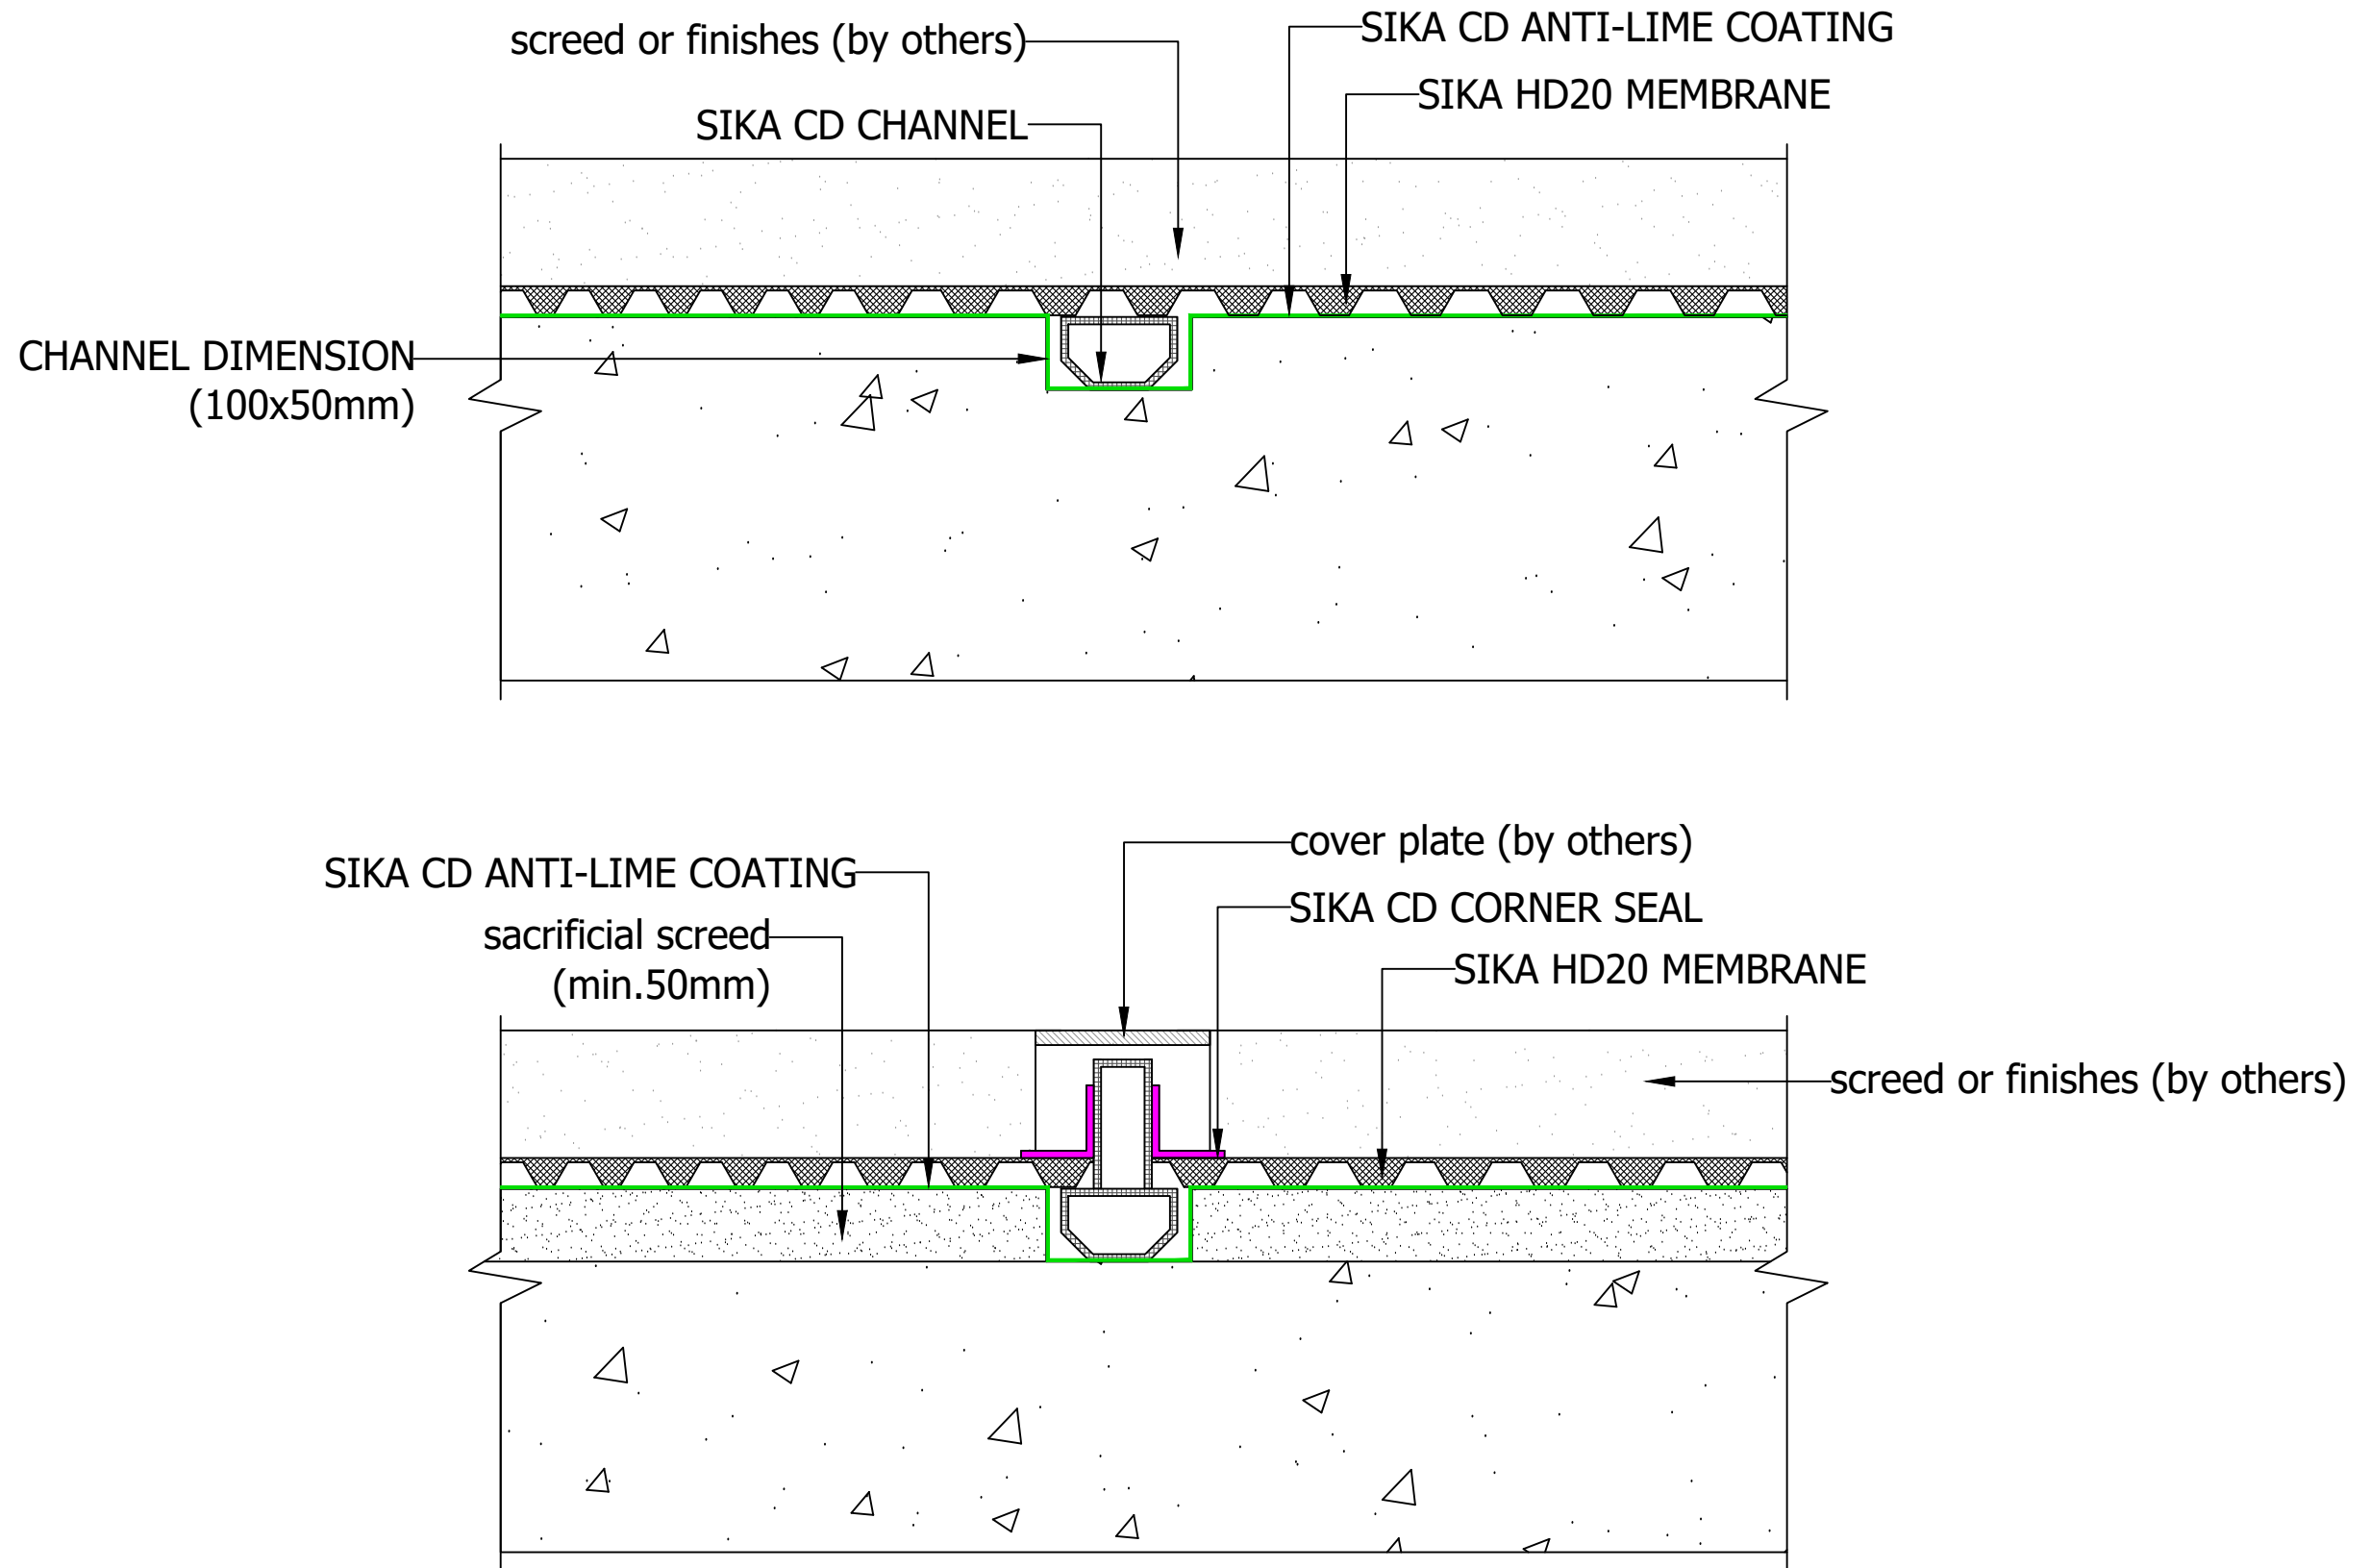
screed or finishes (by others)
SIKA CD ANTI-LIME COATING
SIKA HD20 MEMBRANE
SIKA CD CHANNEL
CHANNEL DIMENSION
(100x50mm)

cover plate (by others)
SIKA CD ANTI-LIME COATING
SIKA CD CORNER SEAL
sacrificial screed
(min.50mm)
SIKA HD20 MEMBRANE
screed or finishes (by others)